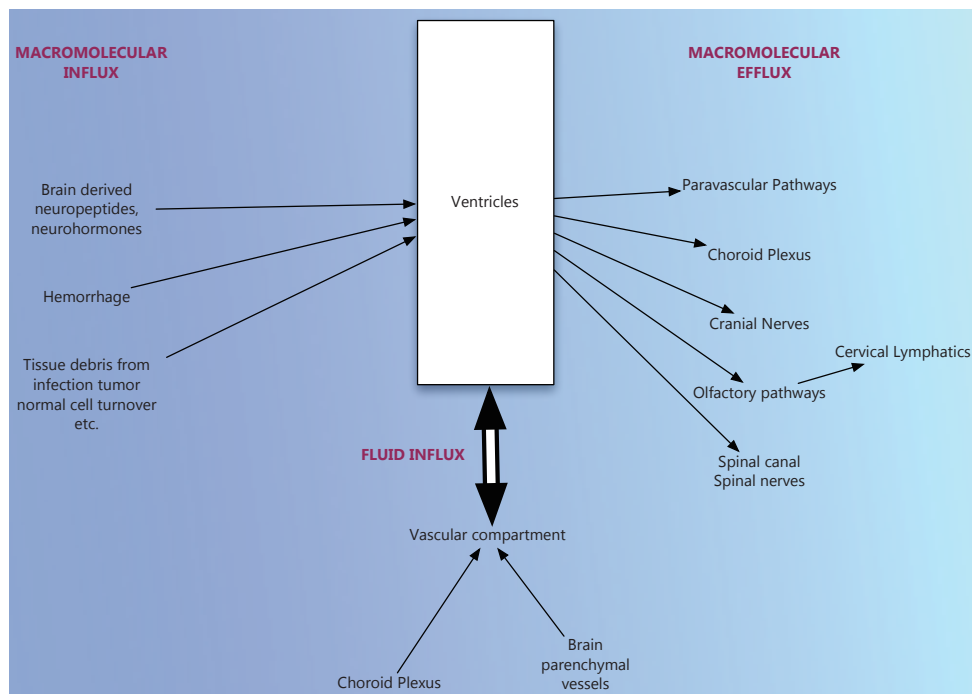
MACROMOLECULAR INFLUX

MACROMOLECULAR EFFLUX

Ventricles

Brain derived neuropeptides, neurohormones

Hemorrhage

Tissue debris from infection tumor normal cell turnover etc.

Paravascular Pathways

Choroid Plexus

Cranial Nerves

Cervical Lymphatics

Olfactory pathways

Spinal canal
Spinal nerves

FLUID INFLUX

Vascular compartment

Choroid Plexus

Brain parenchymal vessels